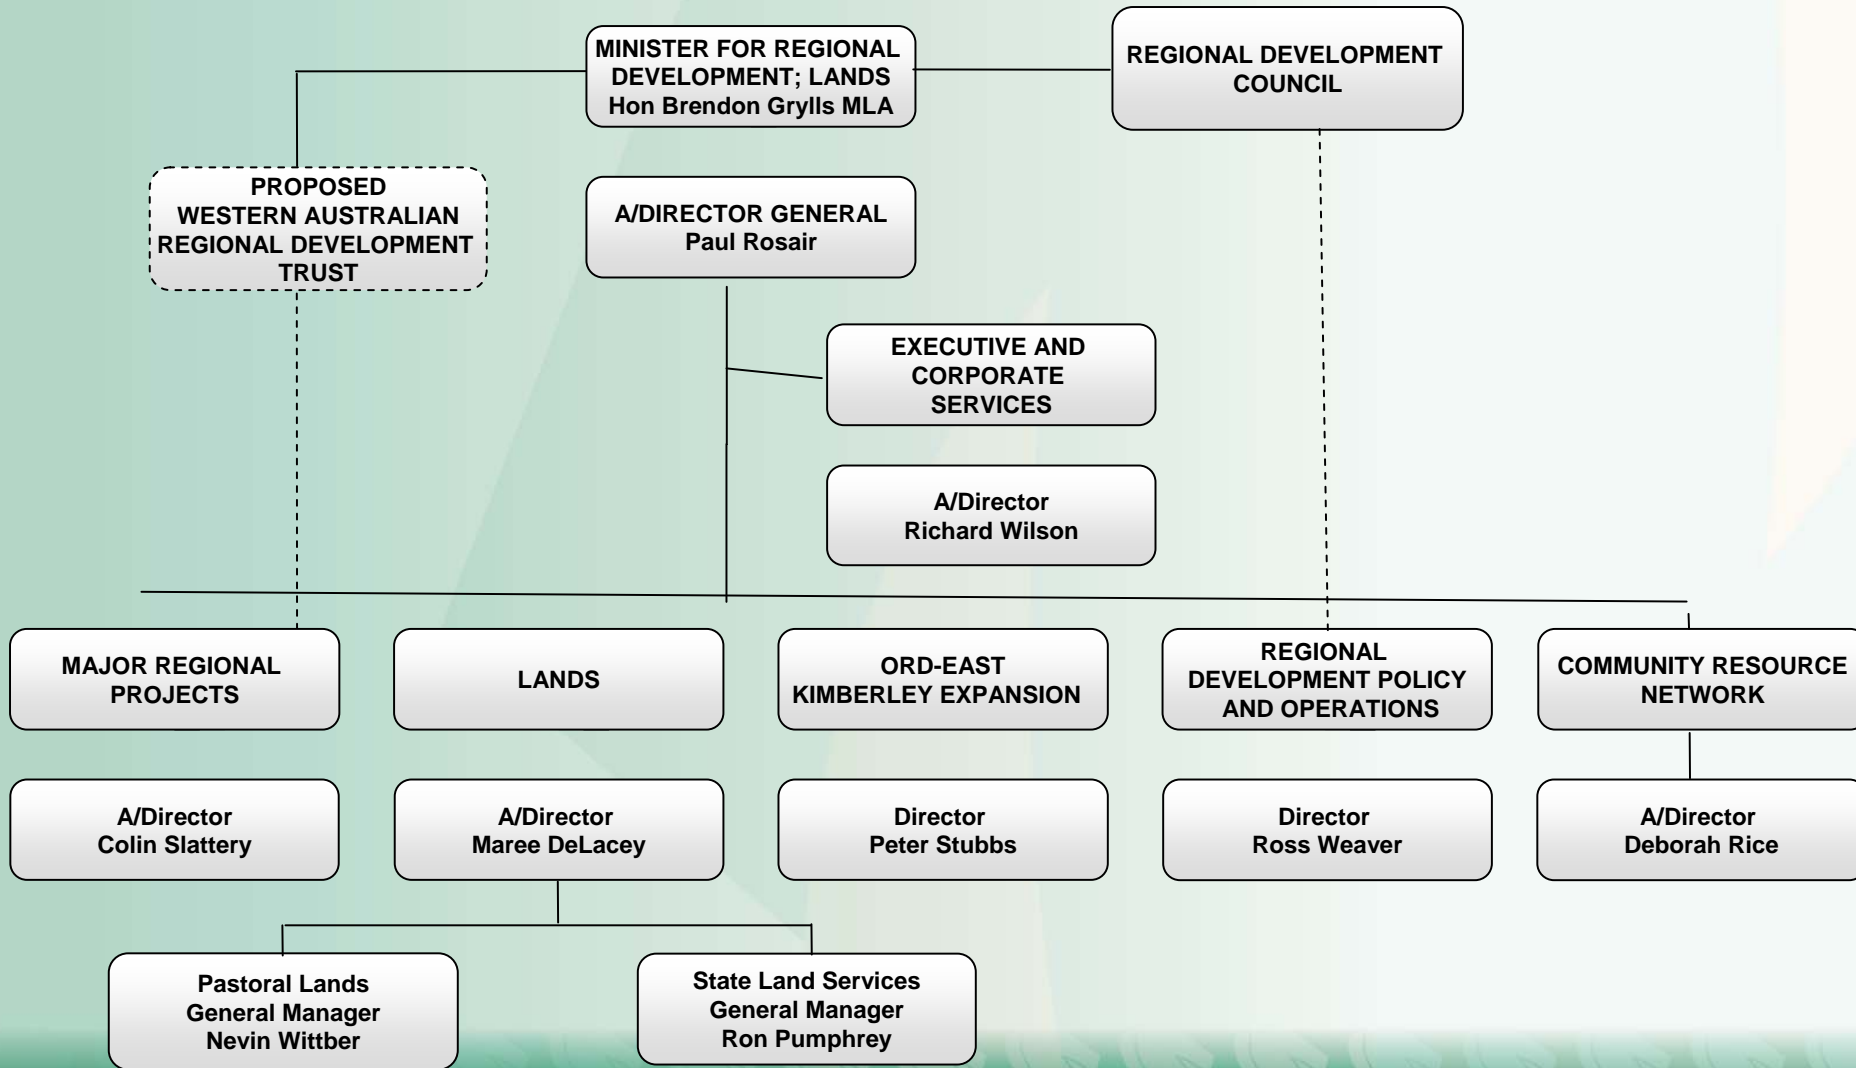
MINISTER FOR REGIONAL DEVELOPMENT; LANDS
Hon Brendon Grylls MLA

REGIONAL DEVELOPMENT COUNCIL

PROPOSED
WESTERN AUSTRALIAN REGIONAL DEVELOPMENT TRUST

A/DIRECTOR GENERAL
Paul Rosair

EXECUTIVE AND CORPORATE SERVICES

A/Director
Richard Wilson

MAJOR REGIONAL PROJECTS

A/Director
Colin Slattery

LANDS

A/Director
Maree DeLacey

ORD-EAST KIMBERLEY EXPANSION

Director
Peter Stubbs

REGIONAL DEVELOPMENT POLICY AND OPERATIONS

Director
Ross Weaver

COMMUNITY RESOURCE NETWORK

A/Director
Deborah Rice

Pastoral Lands
General Manager
Nevin Wittber

State Land Services
General Manager
Ron Pumphrey